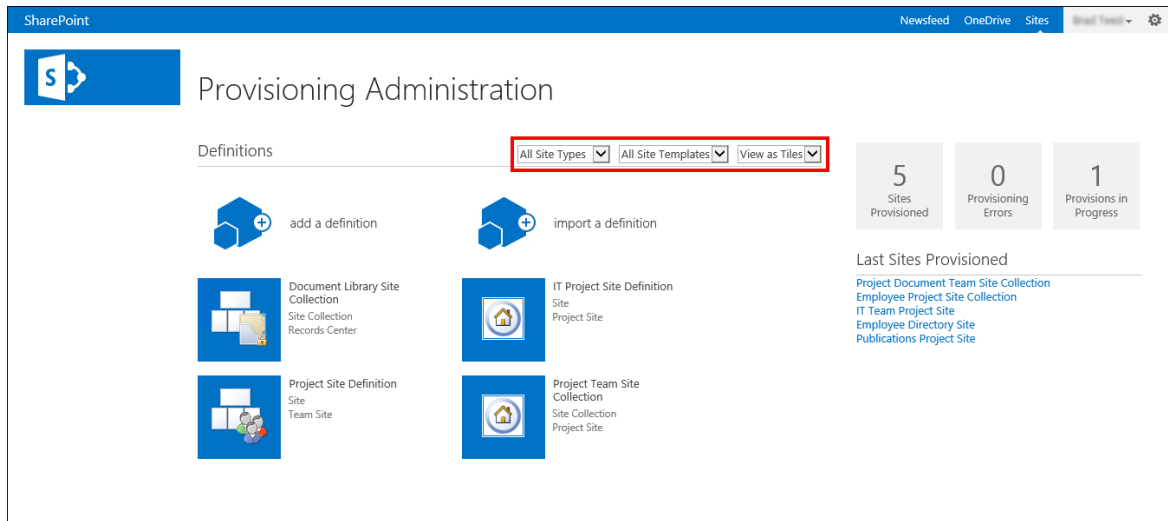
SharePoint

Newsfeed OneDrive Sites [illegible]

S

Provisioning Administration

Definitions

All Site Types | All Site Templates | View as Tiles

add a definition

import a definition

Document Library Site Collection
Site Collection
Records Center

IT Project Site Definition
Site
Project Site

Project Site Definition
Site
Team Site

Project Team Site Collection
Site Collection
Project Site

5
Sites Provisioned

0
Provisioning Errors

1
Provisions in Progress

Last Sites Provisioned

Project Document Team Site Collection
Employee Project Site Collection
IT Team Project Site
Employee Directory Site
Publications Project Site